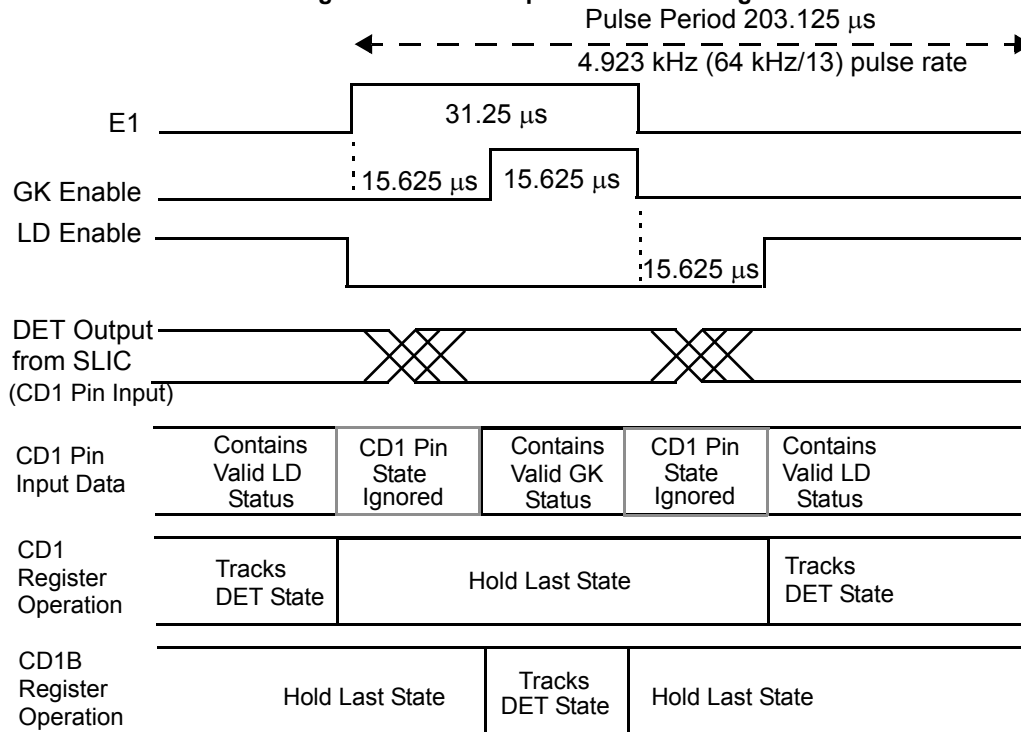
Pulse Period 203.125 μs

4.923 kHz (64 kHz/13) pulse rate

E1

31.25 μs

15.625 μs

15.625 μs

GK Enable

LD Enable

15.625 μs

DET Output from SLIC (CD1 Pin Input)

CD1 Pin Input Data

Contains Valid LD Status

CD1 Pin State Ignored

Contains Valid GK Status

CD1 Pin State Ignored

Contains Valid LD Status

CD1 Register Operation

Tracks DET State

Hold Last State

Tracks DET State

CD1B Register Operation

Hold Last State

Tracks DET State

Hold Last State